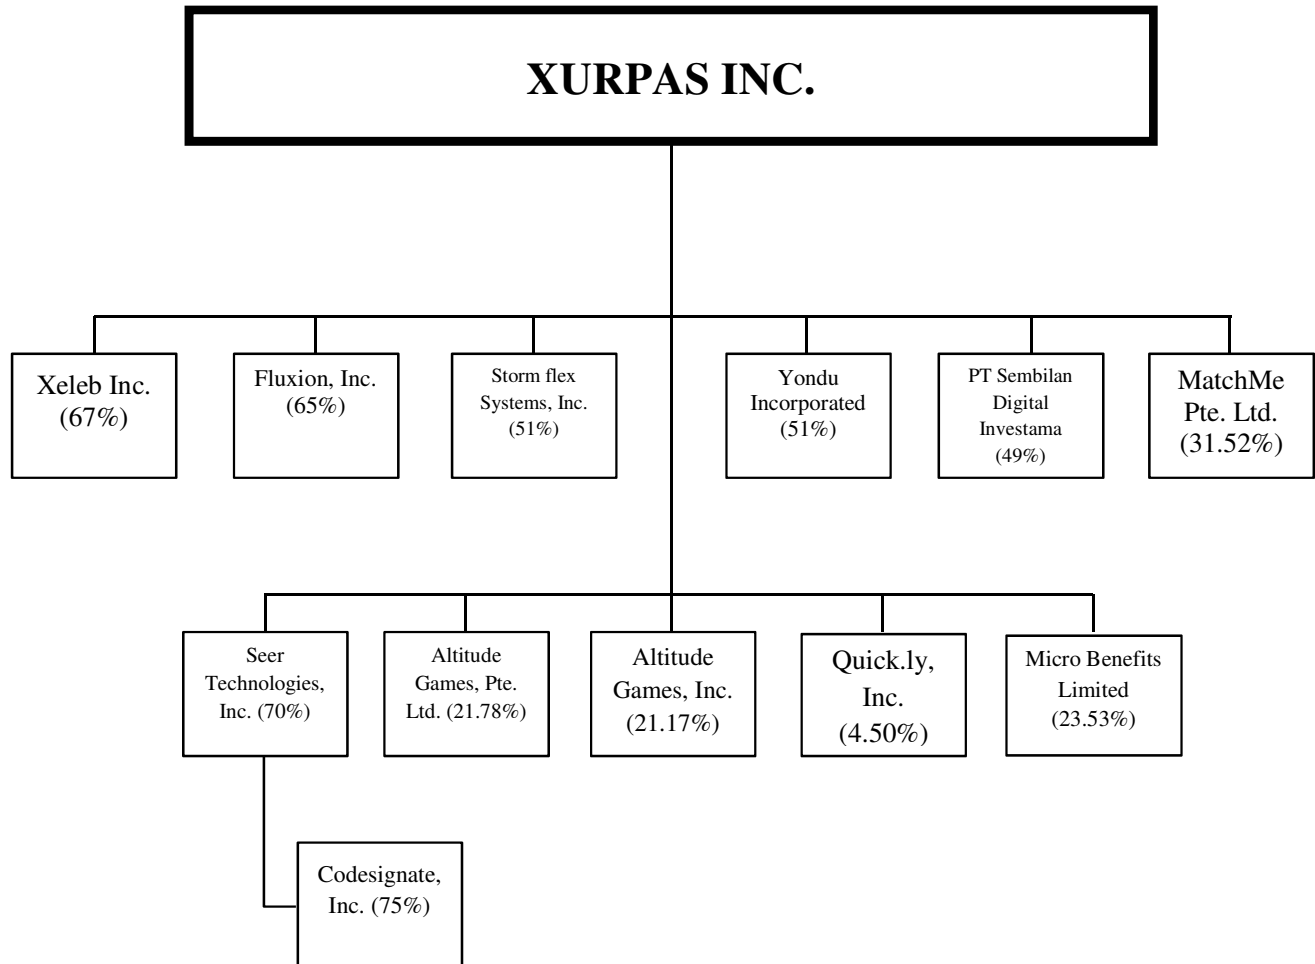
XURPAS INC.

Xeleb Inc. (67%)

Fluxion, Inc. (65%)

Storm flex Systems, Inc. (51%)

Yondu Incorporated (51%)

PT Sembilan Digital Investama (49%)

MatchMe Pte. Ltd. (31.52%)

Seer Technologies, Inc. (70%)

Altitude Games, Pte. Ltd. (21.78%)

Altitude Games, Inc. (21.17%)

Quick.ly, Inc. (4.50%)

Micro Benefits Limited (23.53%)

Codesignate, Inc. (75%)